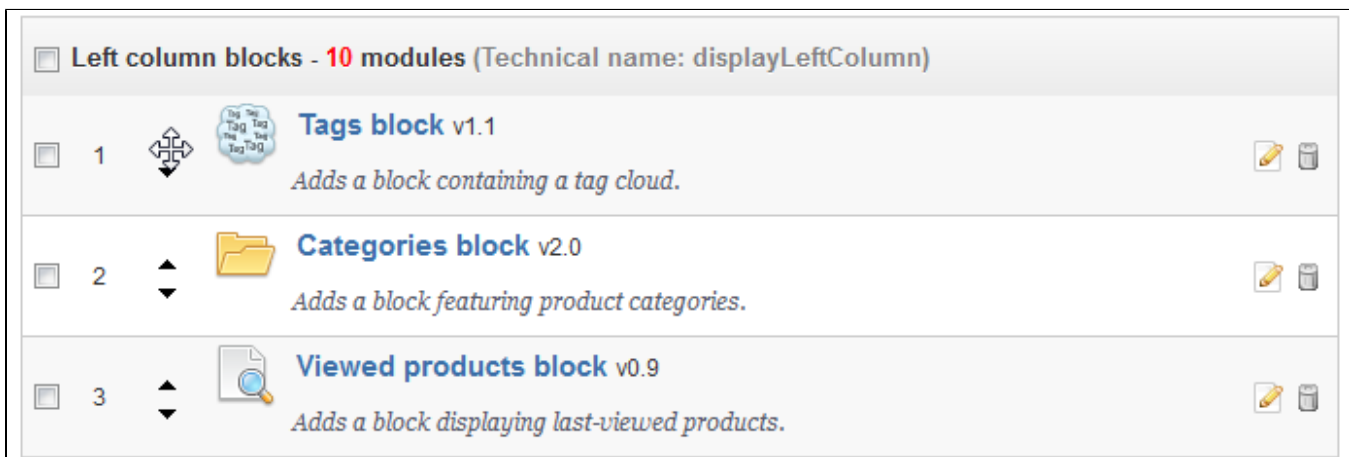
Left column blocks - 10 modules (Technical name: displayLeftColumn)

1 Tags block v1.1

Adds a block containing a tag cloud.

2 Categories block v2.0

Adds a block featuring product categories.

3 Viewed products block v0.9

Adds a block displaying last-viewed products.